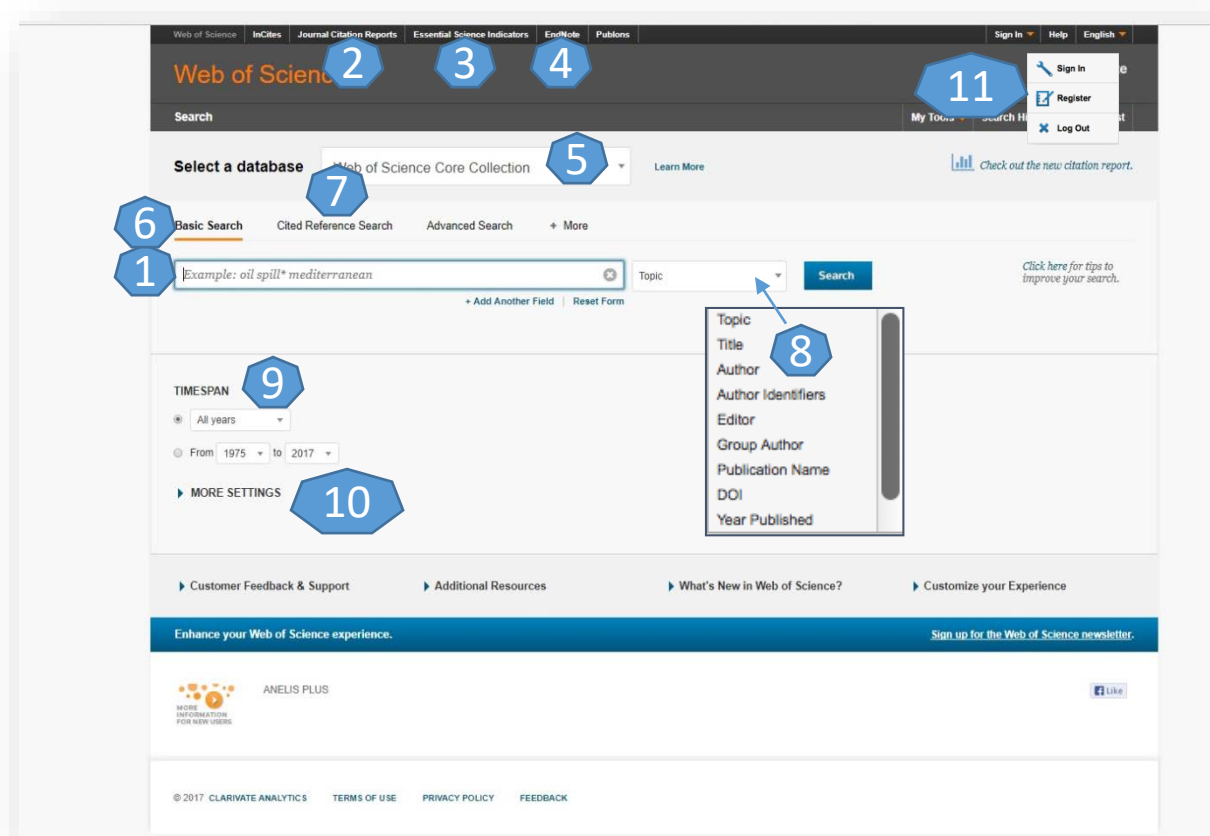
Web of Science | InCites | Journal Citation Reports | Essential Science Indicators | EndNote | Publons

Sign In | Help | English

Web of Scienc

2 3 4

11

Sign In
Register
Log Out

Search

My Tools | Search Hi

Select a database

Web of Science Core Collection

5

Learn More

Check out the new citation report.

7

6

Basic Search | Cited Reference Search | Advanced Search | + More

1

Example: oil spill* mediterranean

Topic

Search

Click here for tips to improve your search.

+ Add Another Field | Reset Form

Topic
Title
Author
Author Identifiers
Editor
Group Author
Publication Name
DOI
Year Published

8

TIMESPAN

9

All years

From 1975 to 2017

MORE SETTINGS

10

Customer Feedback & Support

Additional Resources

What's New in Web of Science?

Customize your Experience

Enhance your Web of Science experience.

Sign up for the Web of Science newsletter.

MORE INFORMATION FOR NEW USERS

ANELIS PLUS

Like

© 2017 CLARIVATE ANALYTICS | TERMS OF USE | PRIVACY POLICY | FEEDBACK